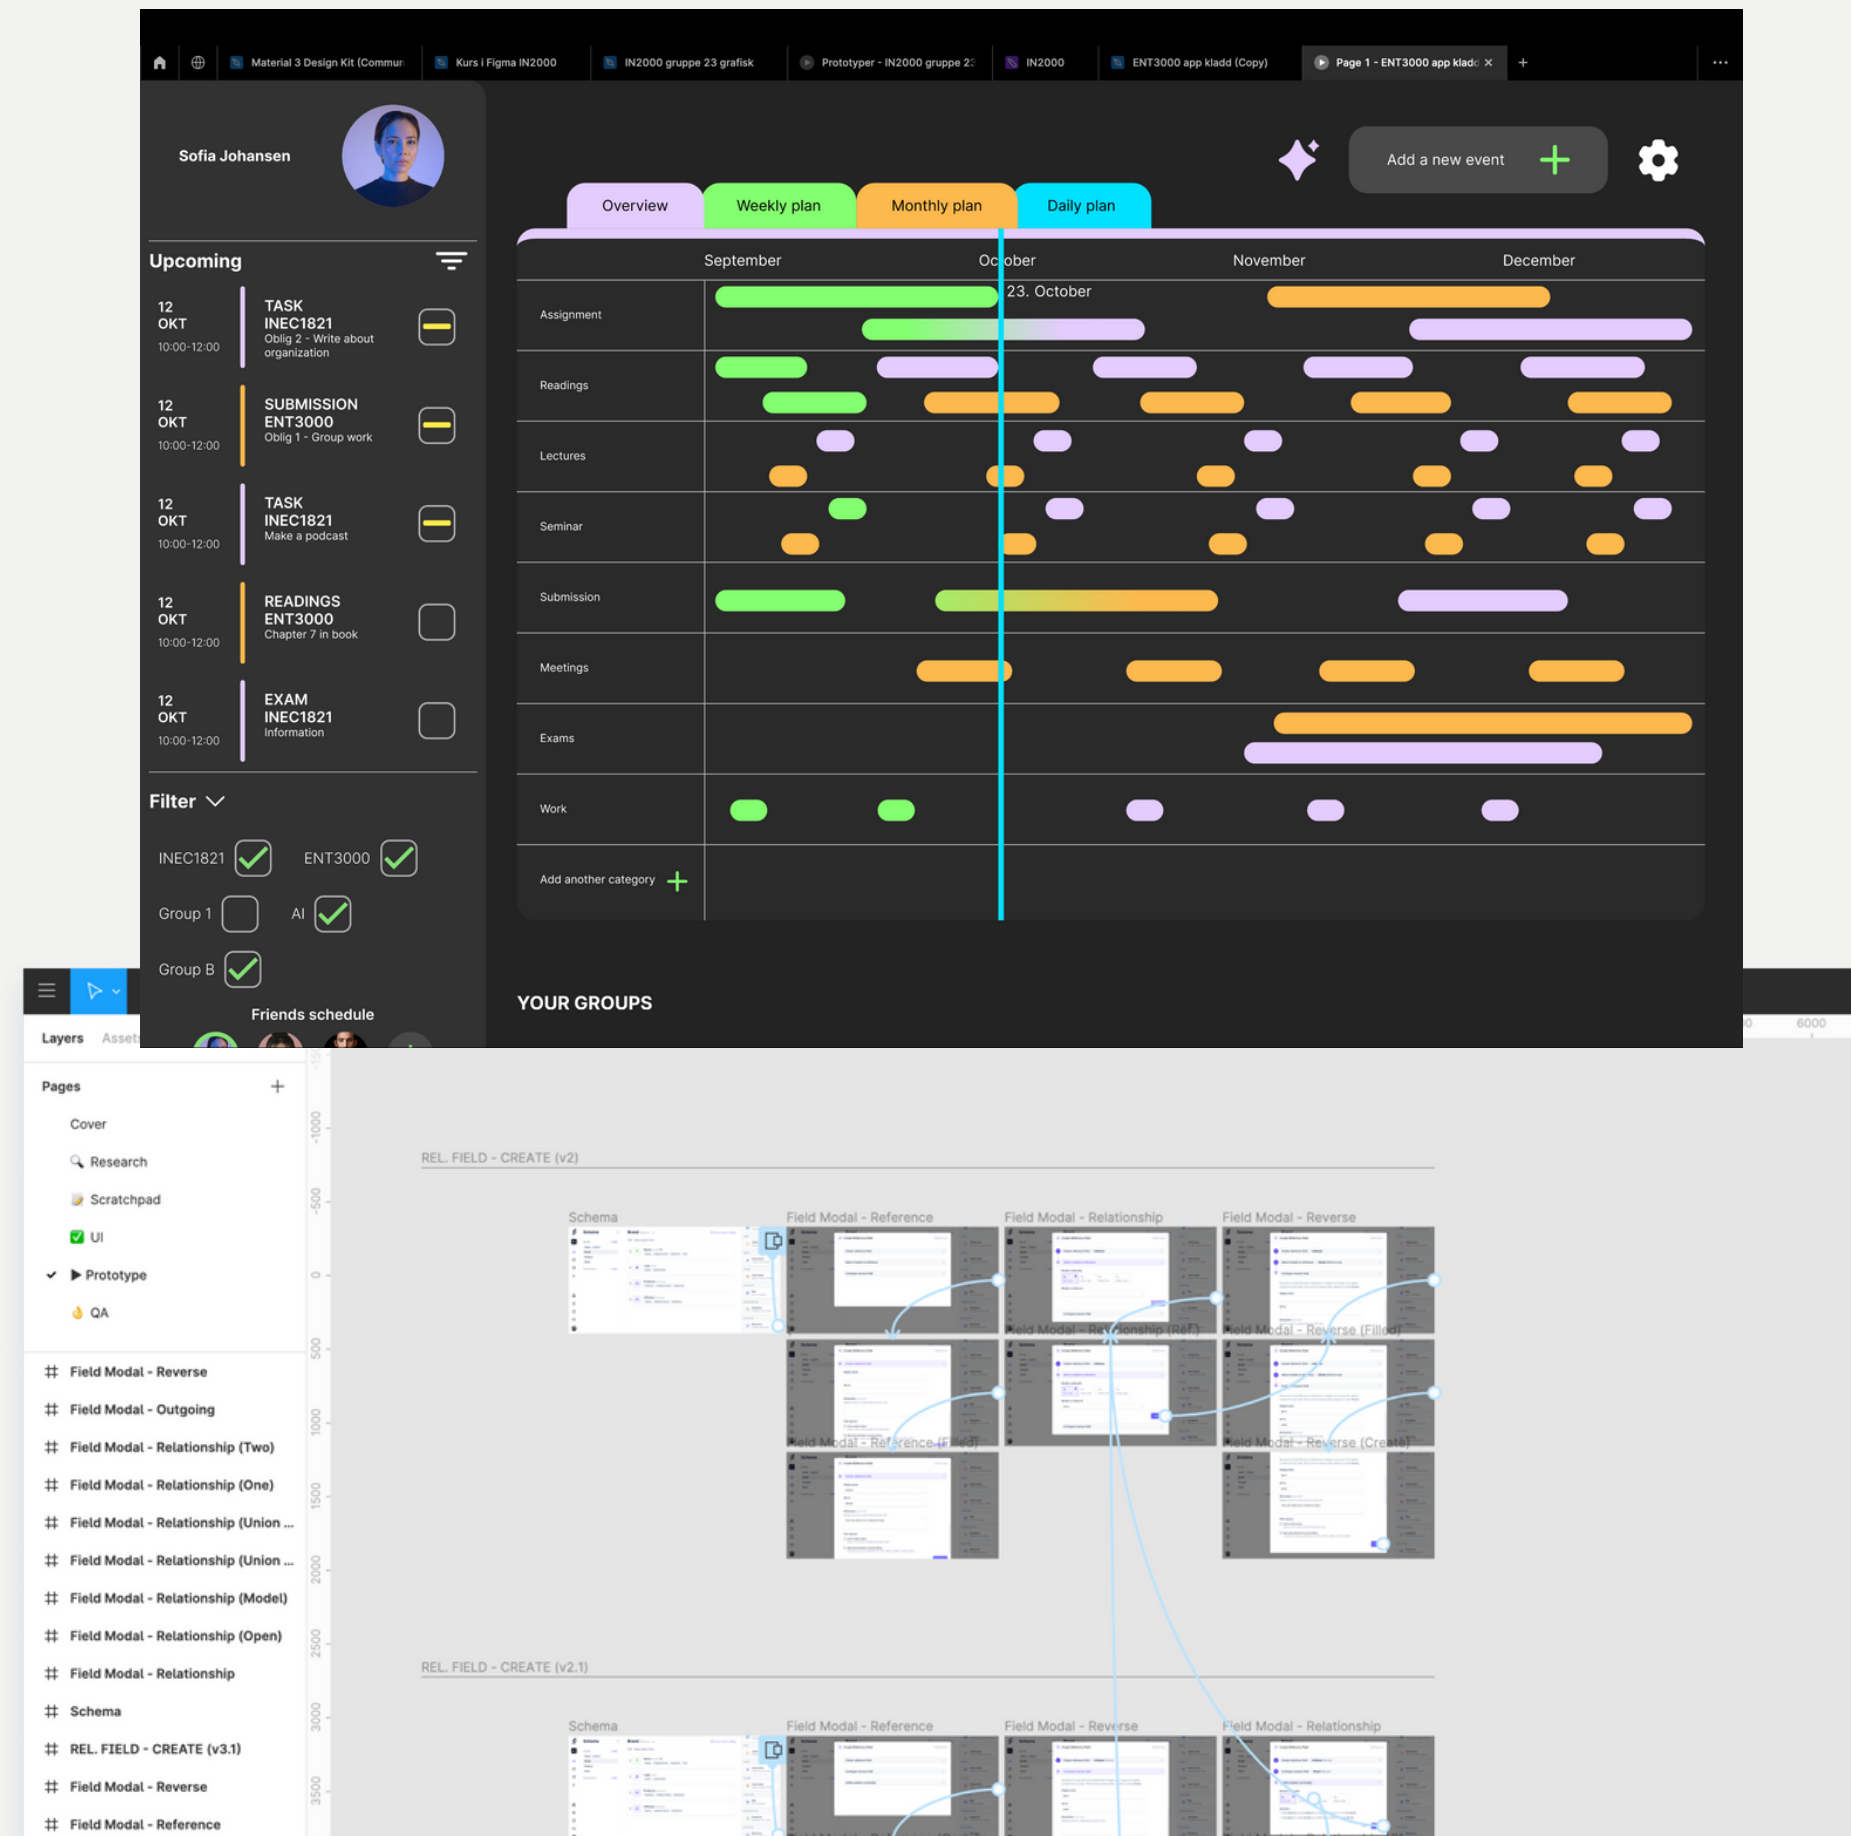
Material 3 Design Kit (Commun | Kurs i Figma IN2000 | IN2000 gruppe 23 grafisk | Prototyper - IN2000 gruppe 2 | IN2000 | ENT3000 app kladd (Copy) | Page 1 - ENT3000 app kladd ×

Sofia Johansen

Add a new event

Overview | Weekly plan | Monthly plan | Daily plan

Upcoming

12 OKT 10:00-12:00 TASK INEC1821 Oblig 2 - Write about organization

12 OKT 10:00-12:00 SUBMISSION ENT3000 Oblig 1 - Group work

12 OKT 10:00-12:00 TASK INEC1821 Make a podcast

12 OKT 10:00-12:00 READINGS ENT3000 Chapter 7 in book

12 OKT 10:00-12:00 EXAM INEC1821 Information

Filter

INEC1821 ENT3000

Group 1 AI

Group B

Friends schedule

September October November December

23. October

Assignment
Readings
Lectures
Seminar
Submission
Meetings
Exams
Work
Add another category

YOUR GROUPS

Layers Assets

Pages

Cover
Research
Scratchpad
UI
Prototype
QA

Field Modal - Reverse
Field Modal - Outgoing
Field Modal - Relationship (Two)
Field Modal - Relationship (One)
Field Modal - Relationship (Union ...
Field Modal - Relationship (Union ...
Field Modal - Relationship (Model)
Field Modal - Relationship (Open)
Field Modal - Relationship
Schema
REL. FIELD - CREATE (v3.1)
Field Modal - Reverse
Field Modal - Reference

REL. FIELD - CREATE (v2)

Schema Field Modal - Reference Field Modal - Relationship Field Modal - Reverse

Field Modal - Relationship (Ref.) Field Modal - Reverse (Filled)

Field Modal - Reference (Filled) Field Modal - Reverse (Create)

REL. FIELD - CREATE (v2.1)

Schema Field Modal - Reference Field Modal - Reverse Field Modal - Relationship

6000